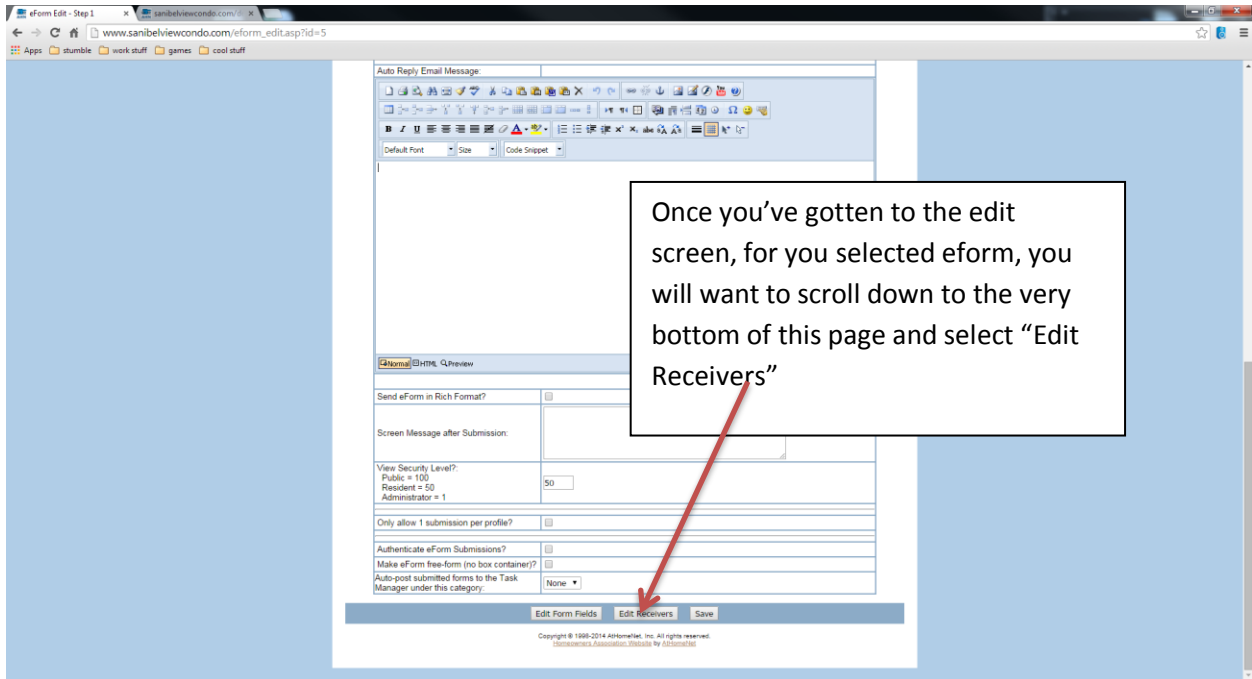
eForm Edit - Step 1
sanibelviewcondo.com/
www.sanibelviewcondo.com/eform_edit.asp?id=5
Apps stumble work stuff games cool stuff

Auto Reply Email Message:

Default Font Size Code Snippet

Normal HTML Preview

Once you've gotten to the edit screen, for you selected eform, you will want to scroll down to the very bottom of this page and select "Edit Receivers"

Send eForm in Rich Format?

Screen Message after Submission:

View Security Level?:
Public = 100
Resident = 50
Administrator = 1

50

Only allow 1 submission per profile?

Authenticate eForm Submissions?

Make eForm free-form (no box container)?

Auto-post submitted forms to the Task Manager under this category:

None

Edit Form Fields Edit Receivers Save

Copyright © 1998-2014 AtHomeNet, Inc. All rights reserved.
Homeowners Association Website by AtHomeNet